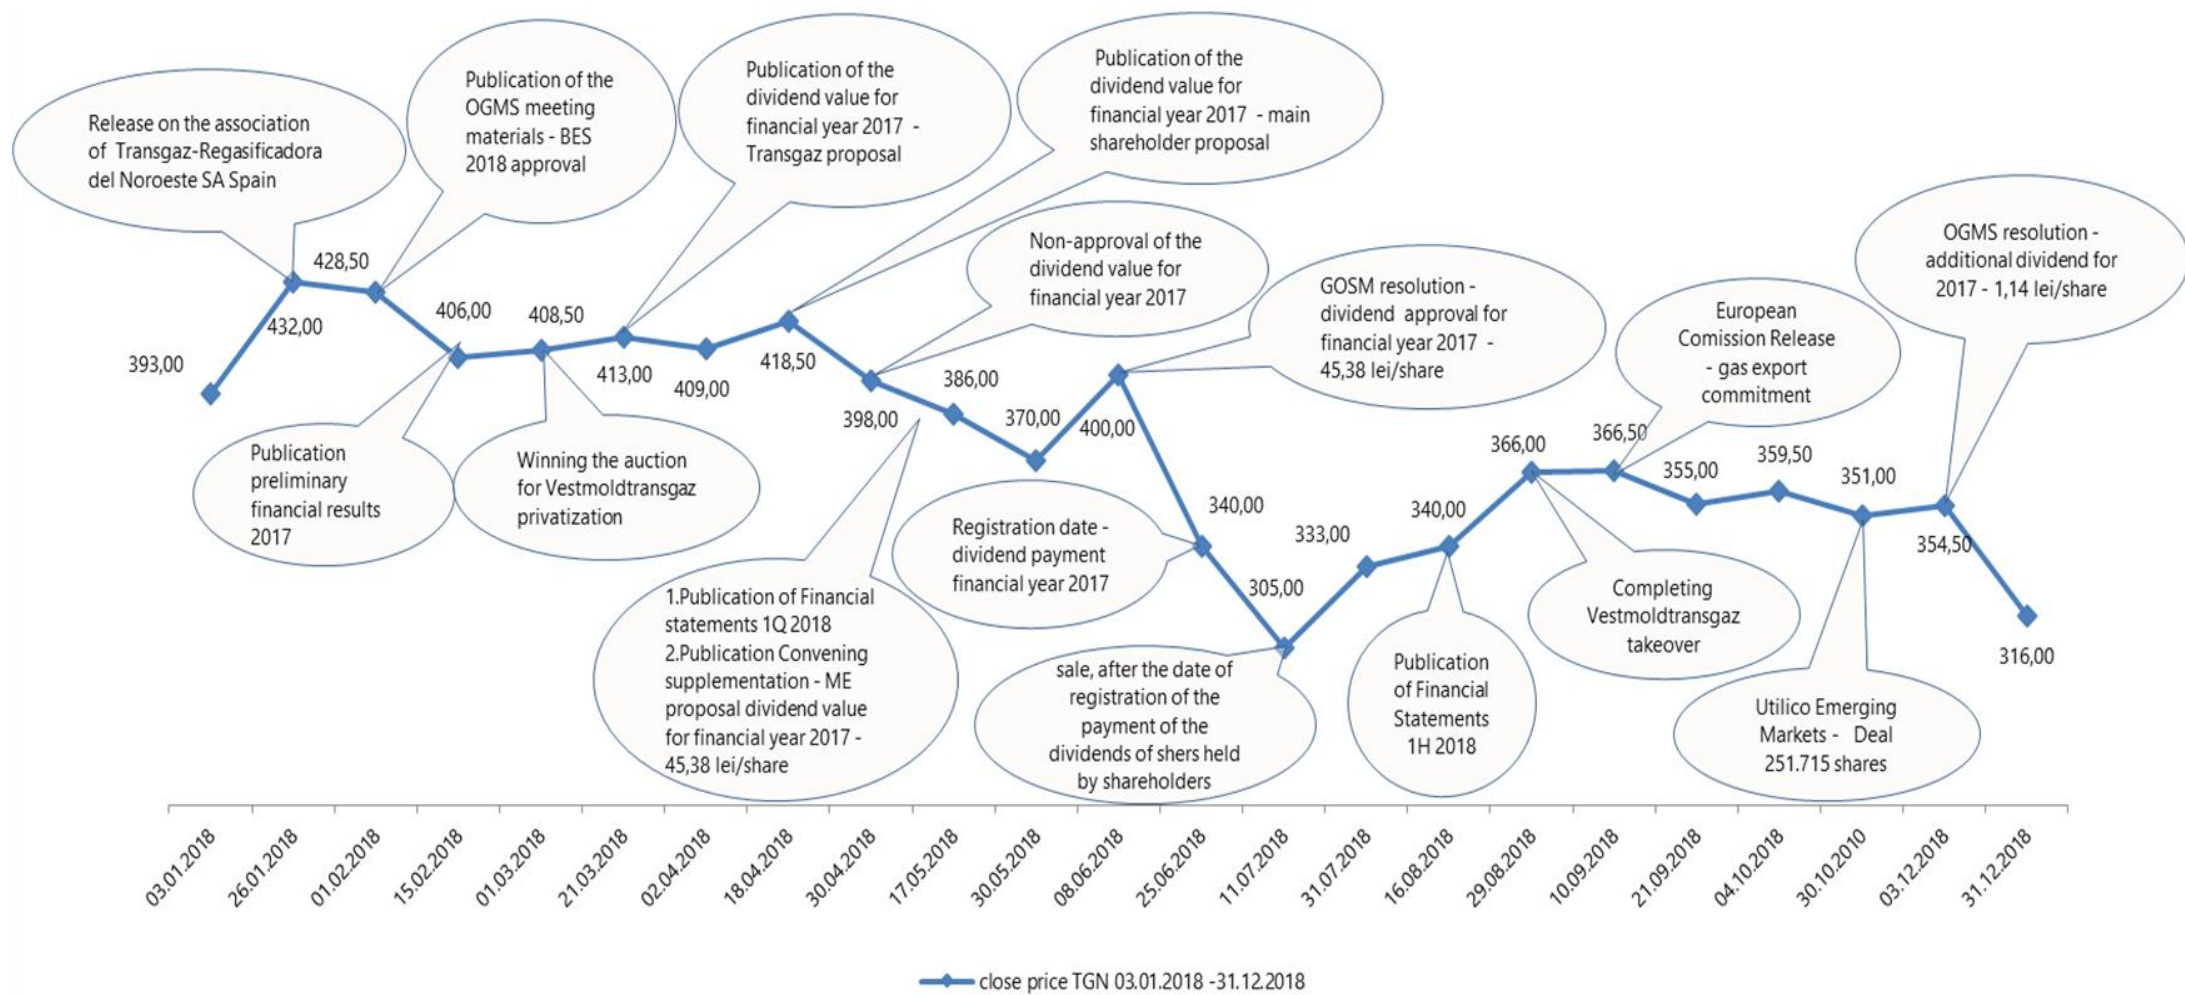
Release on the association of Transgaz-Regasificadora del Noroeste SA Spain

Publication of the OGMS meeting materials - BES 2018 approval

Publication of the dividend value for financial year 2017 - Transgaz proposal

Publication of the dividend value for financial year 2017 - main shareholder proposal

Non-approval of the dividend value for financial year 2017

GOSM resolution - dividend approval for financial year 2017 - 45,38 lei/share

European Comission Release - gas export commitment

OGMS resolution - additional dividend for 2017 - 1,14 lei/share

393,00
432,00
428,50
406,00
408,50
413,00
409,00
418,50
398,00
386,00
370,00
400,00
340,00
305,00
333,00
340,00
366,00
366,50
355,00
359,50
351,00
354,50
316,00

Publication preliminary financial results 2017

Winning the auction for Vestmoldtransgaz privatization

1.Publication of Financial statements 1Q 2018
2.Publication Convening supplementation - ME proposal dividend value for financial year 2017 - 45,38 lei/share

Registration date - dividend payment financial year 2017

sale, after the date of registration of the payment of the dividends of shers held by shareholders

Publication of Financial Statements 1H 2018

Completing Vestmoldtransgaz takeover

Utilico Emerging Markets - Deal 251.715 shares

03.01.2018
26.01.2018
01.02.2018
15.02.2018
01.03.2018
21.03.2018
02.04.2018
18.04.2018
30.04.2018
17.05.2018
30.05.2018
08.06.2018
25.06.2018
11.07.2018
31.07.2018
16.08.2018
29.08.2018
10.09.2018
21.09.2018
04.10.2018
30.10.2010
03.12.2018
31.12.2018

close price TGN 03.01.2018 -31.12.2018